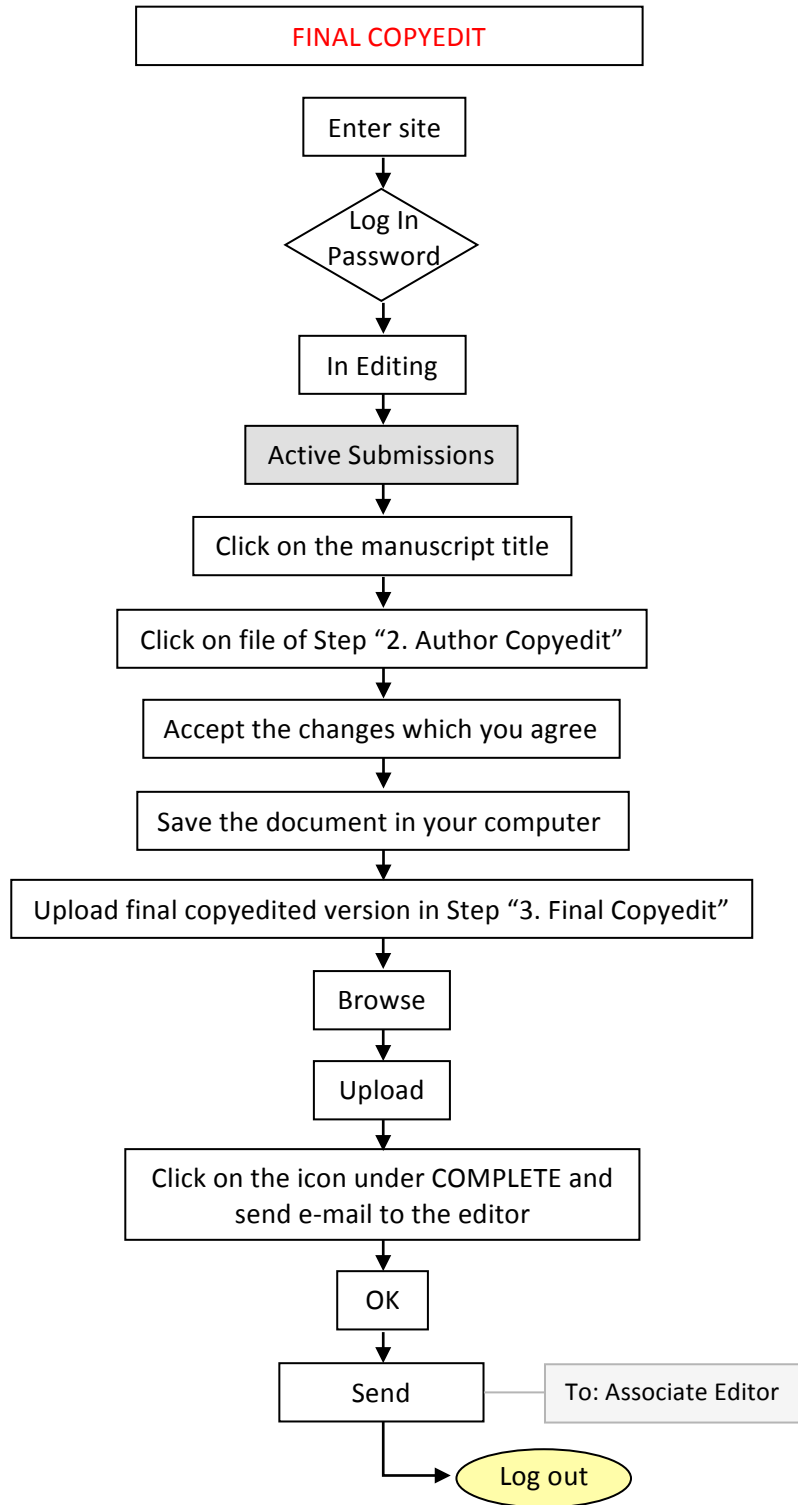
FINAL COPYEDIT

Enter site

Log In Password

In Editing

Active Submissions

Click on the manuscript title

Click on file of Step “2. Author Copyedit”

Accept the changes which you agree

Save the document in your computer

Upload final copyedited version in Step “3. Final Copyedit”

Browse

Upload

Click on the icon under COMPLETE and send e-mail to the editor

OK

Send

To: Associate Editor

Log out